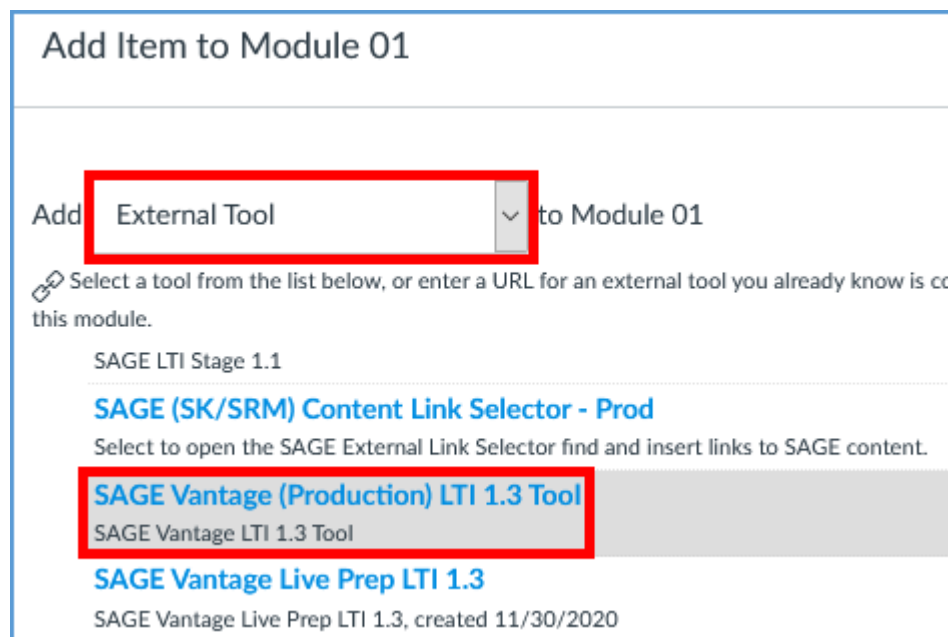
Add Item to Module 01

Add External Tool to Module 01

Select a tool from the list below, or enter a URL for an external tool you already know is co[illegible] this module.

SAGE LTI Stage 1.1

SAGE (SK/SRM) Content Link Selector - Prod

Select to open the SAGE External Link Selector find and insert links to SAGE content.

SAGE Vantage (Production) LTI 1.3 Tool

SAGE Vantage LTI 1.3 Tool

SAGE Vantage Live Prep LTI 1.3

SAGE Vantage Live Prep LTI 1.3, created 11/30/2020